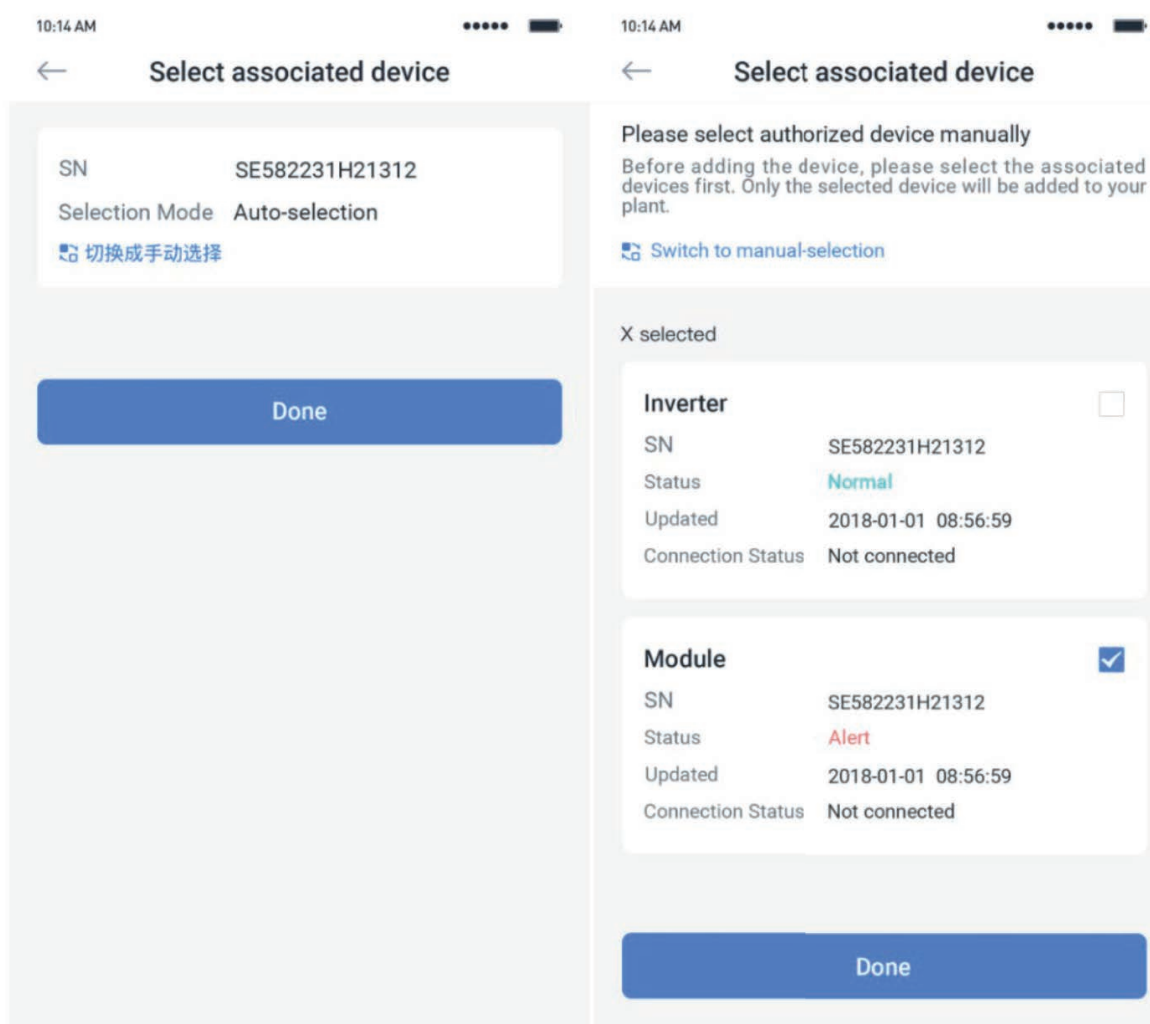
10:14 AM

←

Select associated device

SN SE582231H21312

Selection Mode Auto-selection

切换成手动选择

Done

10:14 AM

←

Select associated device

Please select authorized device manually

Before adding the device, please select the associated devices first. Only the selected device will be added to your plant.

Switch to manual-selection

X selected

Inverter

SN SE582231H21312

Status Normal

Updated 2018-01-01 08:56:59

Connection Status Not connected

Module

SN SE582231H21312

Status Alert

Updated 2018-01-01 08:56:59

Connection Status Not connected

Done